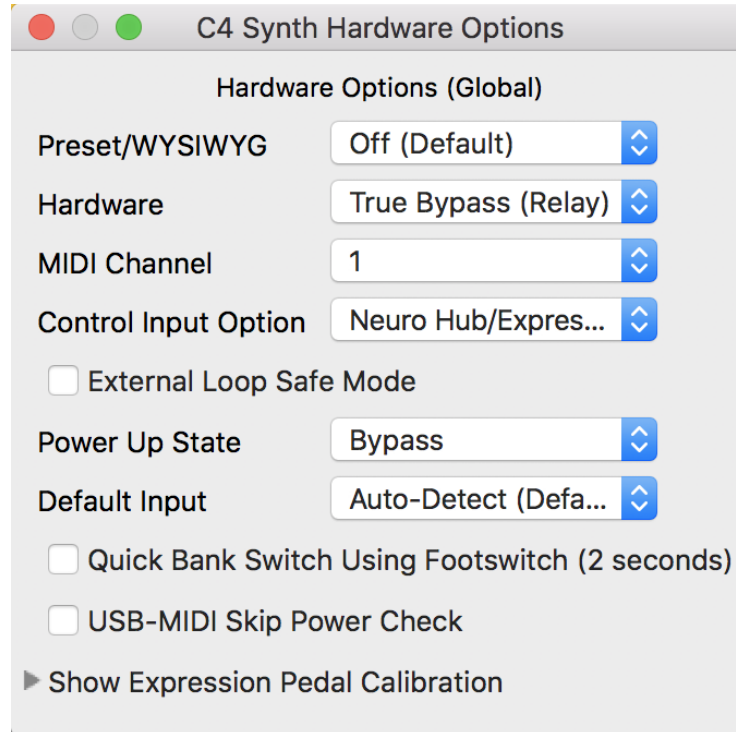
C4 Synth Hardware Options

Hardware Options (Global)

Preset/WYSIWYG
Off (Default)

Hardware
True Bypass (Relay)

MIDI Channel
1

Control Input Option
Neuro Hub/Expres...

External Loop Safe Mode

Power Up State
Bypass

Default Input
Auto-Detect (Defa...

Quick Bank Switch Using Footswitch (2 seconds)

USB-MIDI Skip Power Check

Show Expression Pedal Calibration